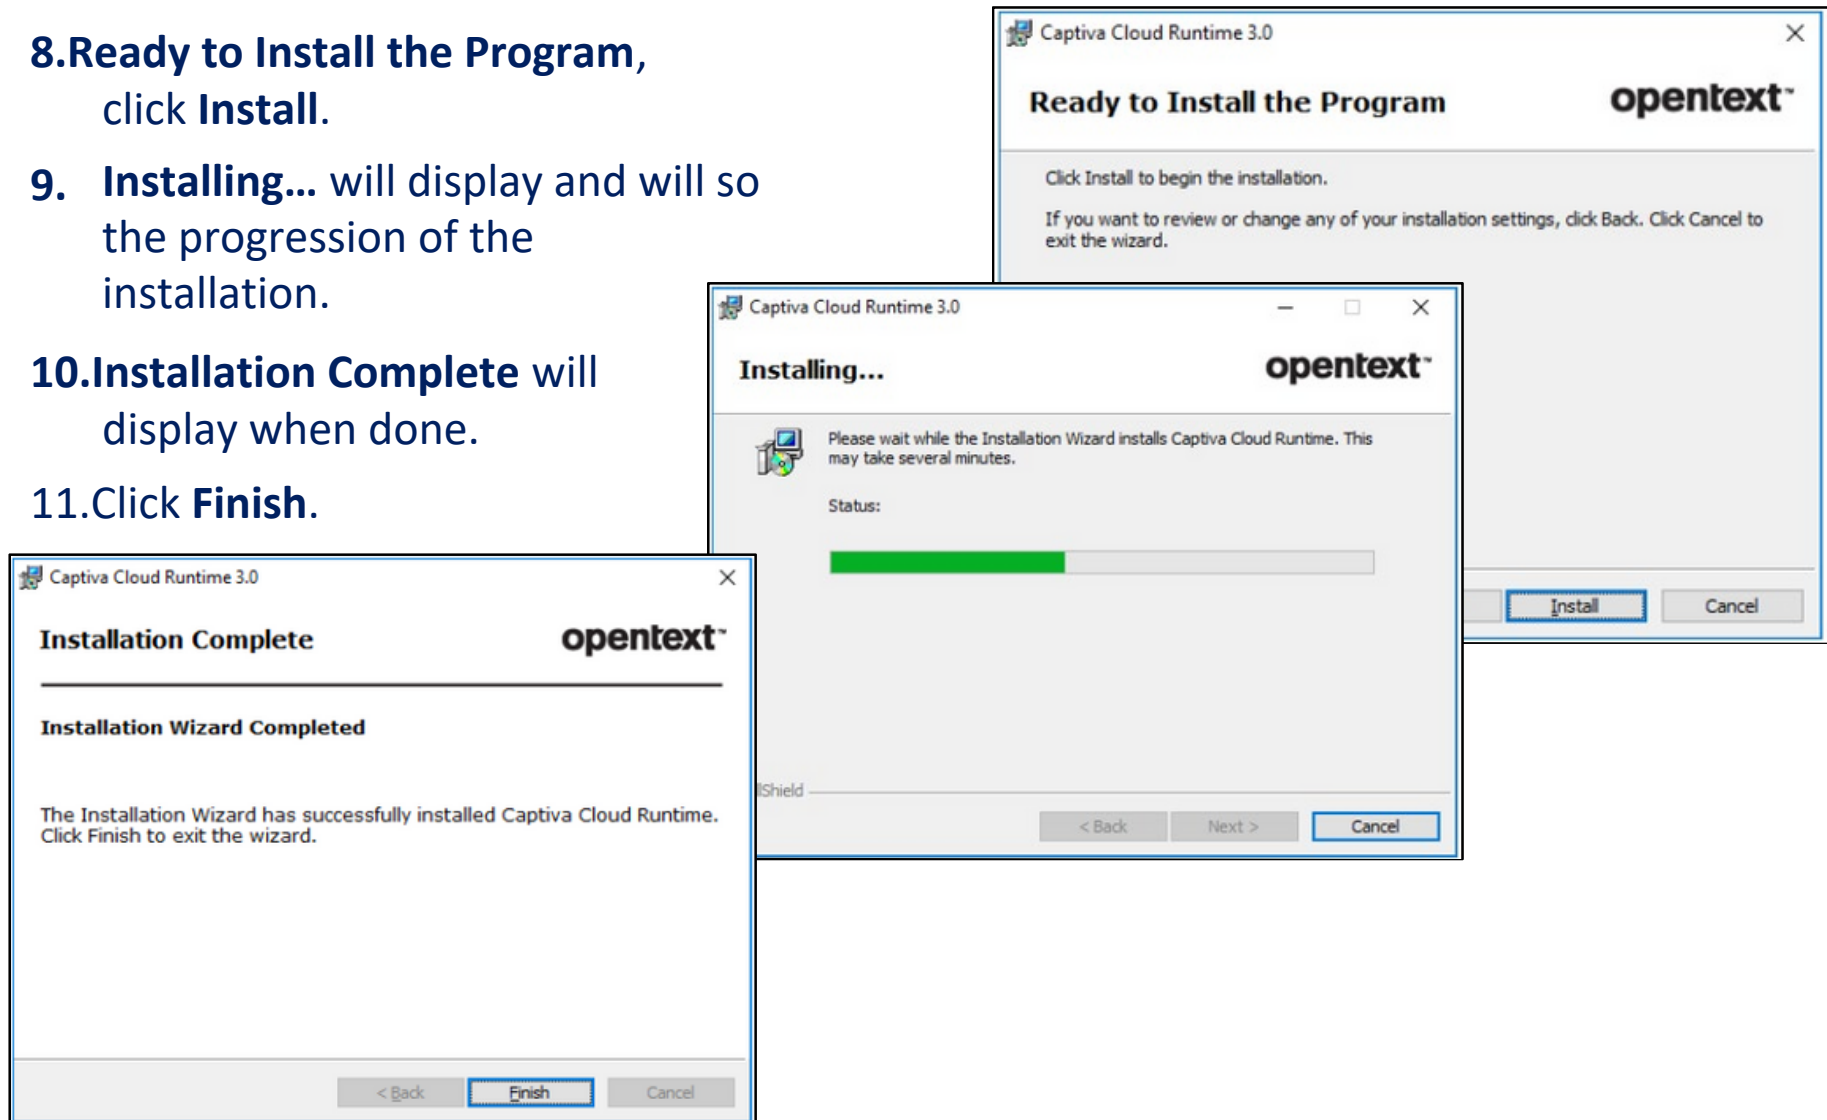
8.Ready to Install the Program, click Install.

9. Installing… will display and will so the progression of the installation.

10.Installation Complete will display when done.

11.Click Finish.

Captiva Cloud Runtime 3.0

Ready to Install the Program

opentext

Click Install to begin the installation.

If you want to review or change any of your installation settings, click Back. Click Cancel to exit the wizard.

Install Cancel

Captiva Cloud Runtime 3.0

Installing...

opentext

Please wait while the Installation Wizard installs Captiva Cloud Runtime. This may take several minutes.

Status:

lShield

< Back Next > Cancel

Captiva Cloud Runtime 3.0

Installation Complete

opentext

Installation Wizard Completed

The Installation Wizard has successfully installed Captiva Cloud Runtime. Click Finish to exit the wizard.

< Back Finish Cancel